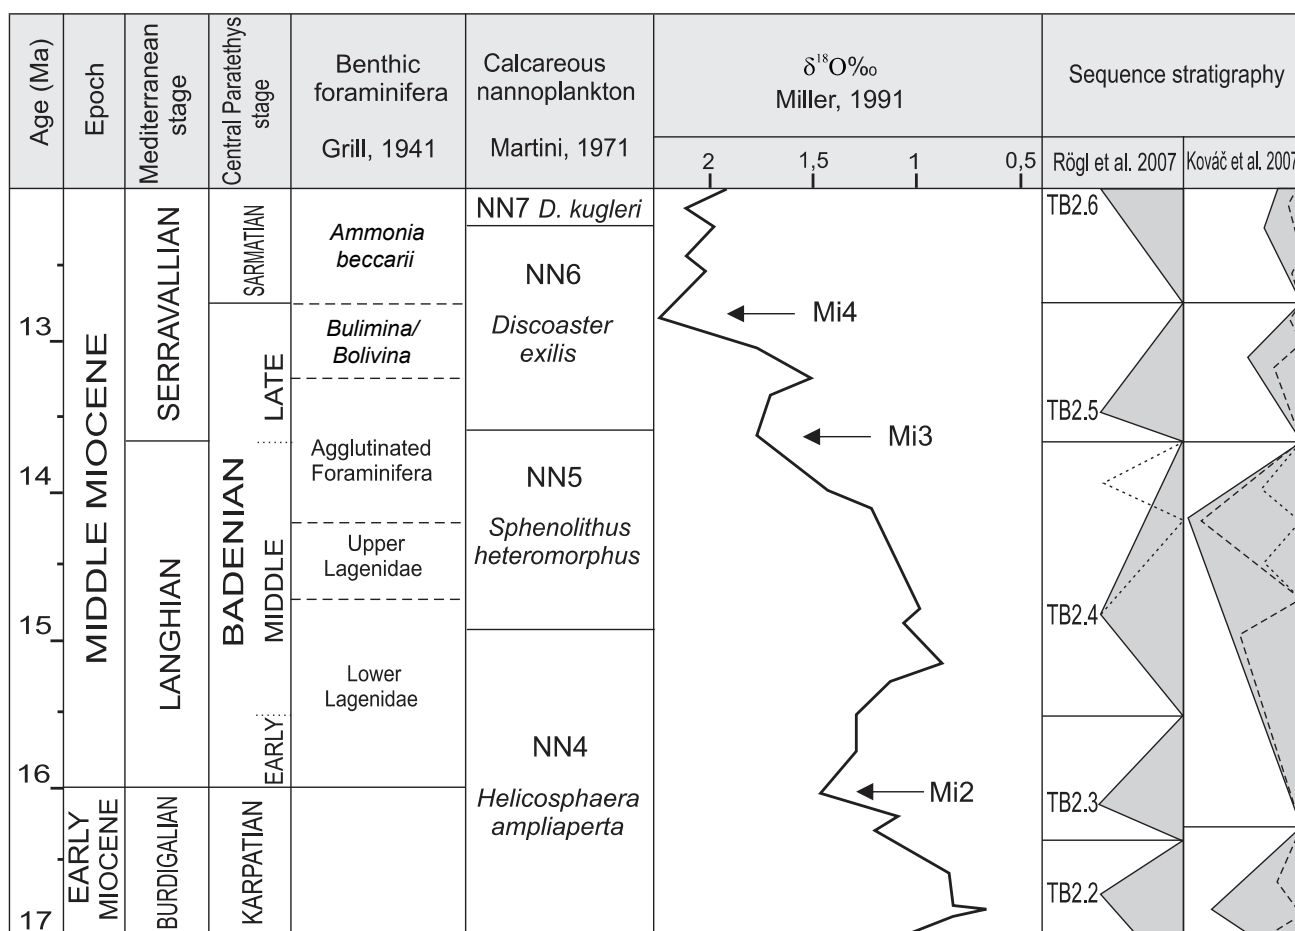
| Age (Ma) | Epoch | Mediterranean stage | Central Paratethys stage | Benthic foraminifera Grill, 1941 | Calcareous nannoplankton Martini, 1971 | $\delta^{18}O$‰ Miller, 1991 | Sequence stratigraphy Rögl et al. 2007 | Kováč et al. 2007 |
|---|---|---|---|---|---|---|---|---|
| | MIDDLE MIOCENE | SERRAVALLIAN | SARMATIAN | *Ammonia beccarii* | NN7 *D. kugleri* | 2 1,5 1 0,5 | TB2.6 | |
| 13 | | | BADENIAN LATE | *Bulimina/ Bolivina* | NN6 *Discoaster exilis* | Mi4 | | |
| | | | | Agglutinated Foraminifera | | Mi3 | TB2.5 | |
| 14 | | LANGHIAN | MIDDLE | Upper Lagenidae | NN5 *Sphenolithus heteromorphus* | | | |
| 15 | | | | Lower Lagenidae | | | TB2.4 | |
| | | | EARLY | | NN4 *Helicosphaera ampliaperta* | | | |
| 16 | EARLY MIOCENE | BURDIGALIAN | KARPATIAN | | | Mi2 | TB2.3 | |
| 17 | | | | | | | TB2.2 | |